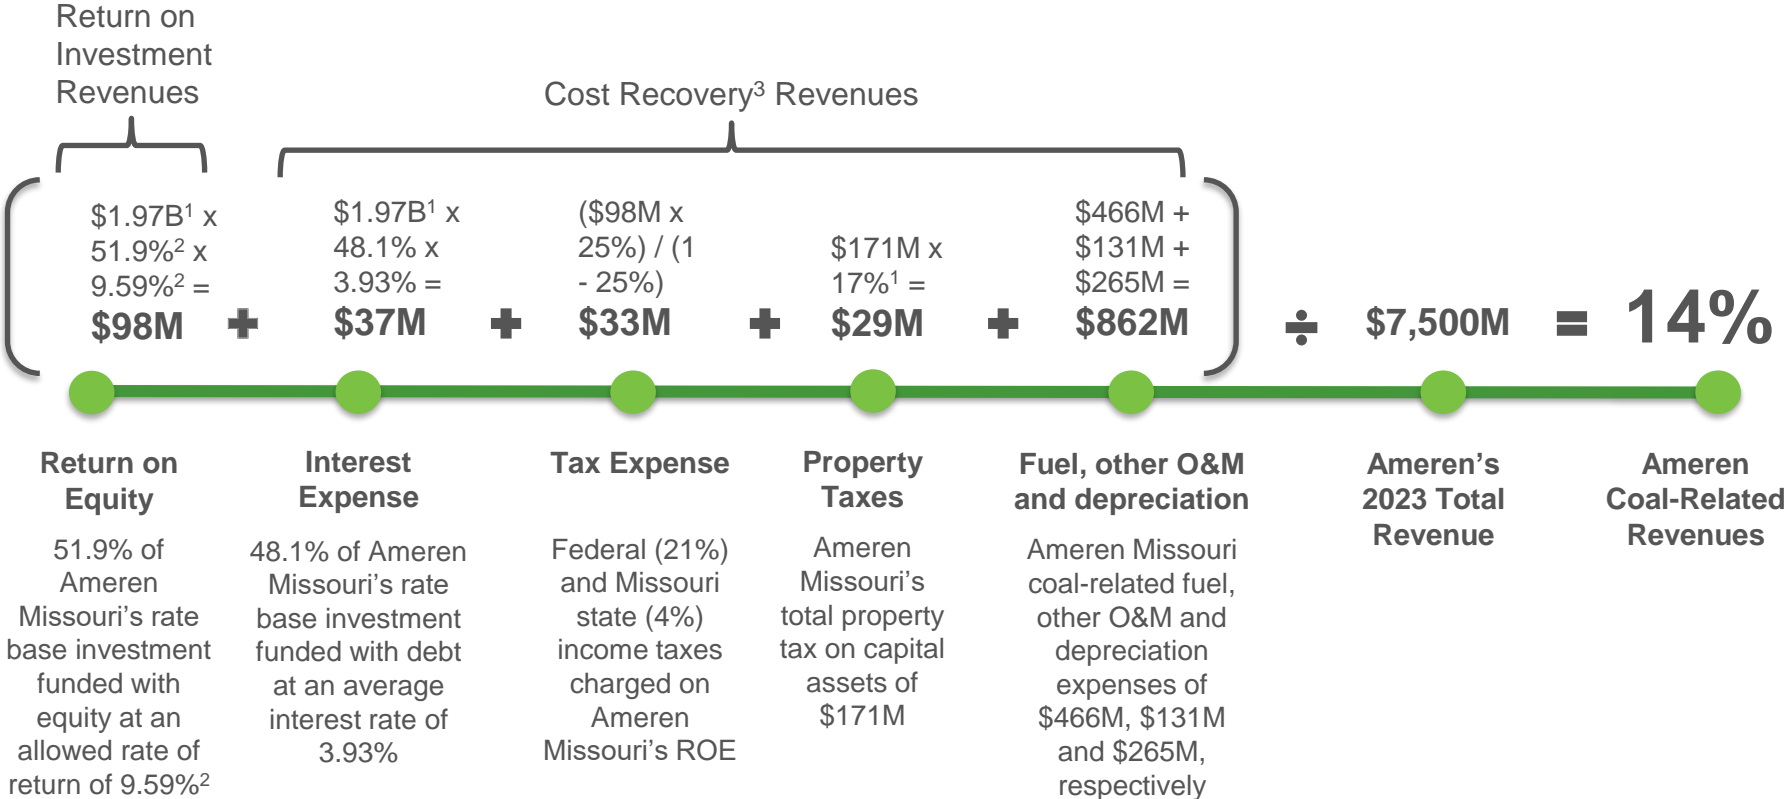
Return on Investment Revenues

Cost Recovery$^3$ Revenues

$1.97B$^1$ x 51.9%$^2$ x 9.59%$^2$ =
$98M

+

$1.97B$^1$ x 48.1% x 3.93% =
$37M

+

($98M x 25%) / (1 - 25%)
$33M

+

$171M x 17%$^1$ =
$29M

+

$466M + $131M + $265M =
$862M

÷

$7,500M

=

14%

Return on Equity
51.9% of Ameren Missouri's rate base investment funded with equity at an allowed rate of return of 9.59%$^2$

Interest Expense
48.1% of Ameren Missouri's rate base investment funded with debt at an average interest rate of 3.93%

Tax Expense
Federal (21%) and Missouri state (4%) income taxes charged on Ameren Missouri's ROE

Property Taxes
Ameren Missouri's total property tax on capital assets of $171M

Fuel, other O&M and depreciation
Ameren Missouri coal-related fuel, other O&M and depreciation expenses of $466M, $131M and $265M, respectively

Ameren's 2023 Total Revenue

Ameren Coal-Related Revenues